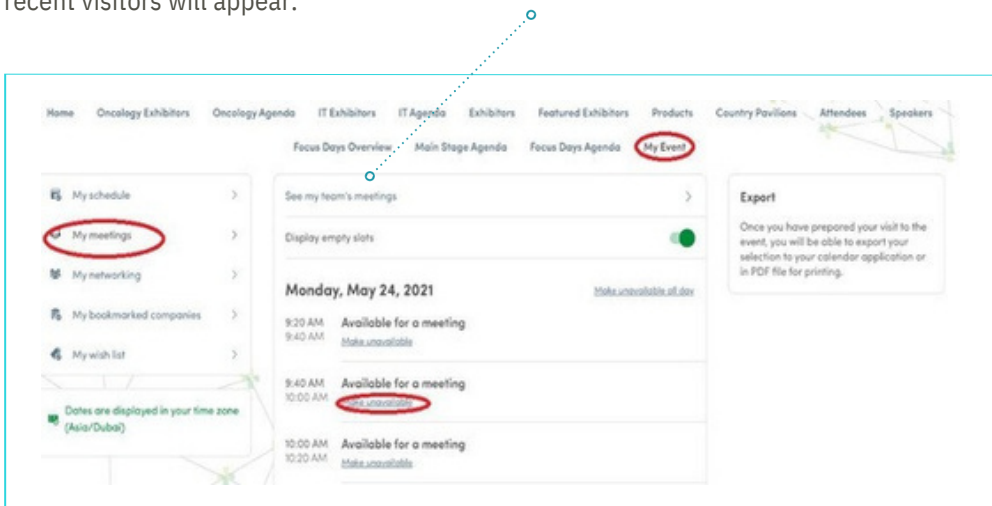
recent visitors will appear.

Home Oncology Exhibitors Oncology Agenda IT Exhibitors IT Agenda Exhibitors Featured Exhibitors Products Country Pavilions Attendees Speakers
Focus Days Overview Main Stage Agenda Focus Days Agenda My Event

My schedule
My meetings
My networking
My bookmarked companies
My wish list

Dates are displayed in your time zone (Asia/Dubai)

See my team's meetings
Display empty slots

Monday, May 24, 2021
Make unavailable all day

9:20 AM 9:40 AM Available for a meeting
Make unavailable

9:40 AM 10:00 AM Available for a meeting
Make unavailable

10:00 AM 10:20 AM Available for a meeting
Make unavailable

Export
Once you have prepared your visit to the event, you will be able to export your selection to your calendar application or in PDF file for printing.